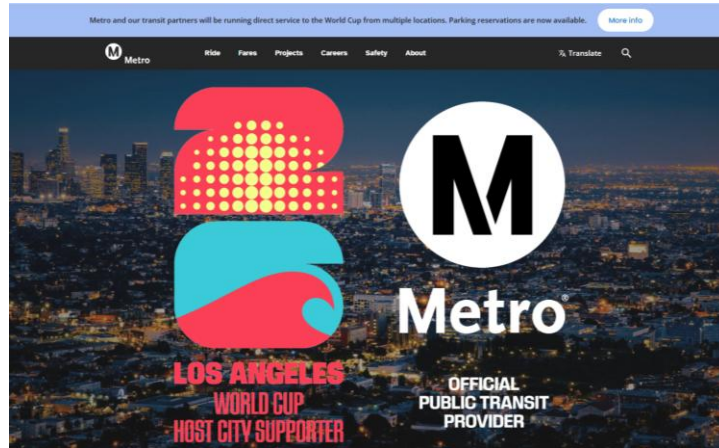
Metro and our transit partners will be running direct service to the World Cup from multiple locations. Parking reservations are now available. More info

M Metro Ride Fares Projects Careers Safety About Translate

LOS ANGELES
WORLD CUP
HOST CITY SUPPORTER

M
Metro®

OFFICIAL
PUBLIC TRANSIT
PROVIDER